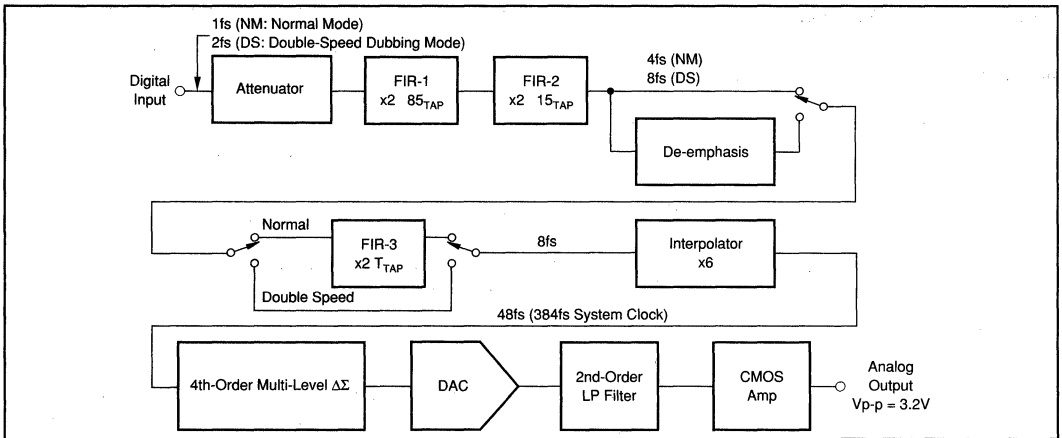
1fs (NM: Normal Mode)
2fs (DS: Double-Speed Dubbing Mode)

Digital Input

Attenuator

FIR-1
x2 $85_{TAP}$

FIR-2
x2 $15_{TAP}$

4fs (NM)
8fs (DS)

De-emphasis

Normal

FIR-3
x2 $T_{TAP}$

Double Speed

8fs

Interpolator
x6

48fs (384fs System Clock)

4th-Order Multi-Level $\Delta\Sigma$

DAC

2nd-Order
LP Filter

CMOS
Amp

Analog
Output
Vp-p = 3.2V